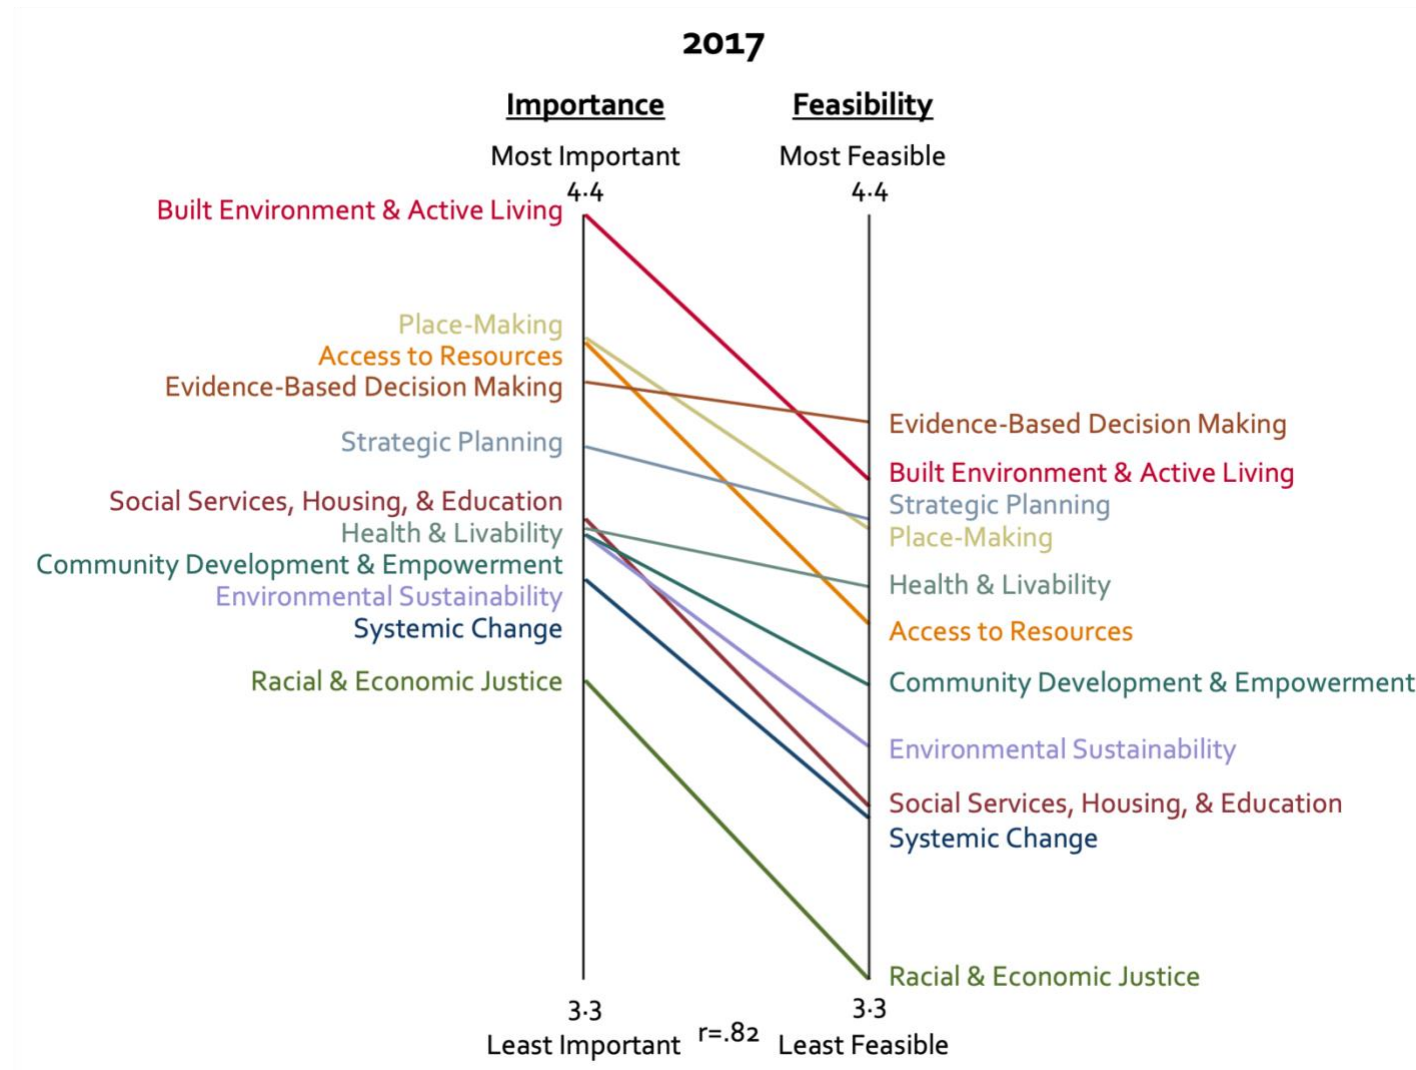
2017

Importance

Feasibility

Most Important
4.4

Most Feasible
4.4

Built Environment & Active Living

Place-Making
Access to Resources
Evidence-Based Decision Making

Strategic Planning

Social Services, Housing, & Education
Health & Livability
Community Development & Empowerment
Environmental Sustainability
Systemic Change

Racial & Economic Justice

Evidence-Based Decision Making
Built Environment & Active Living
Strategic Planning
Place-Making
Health & Livability
Access to Resources
Community Development & Empowerment
Environmental Sustainability
Social Services, Housing, & Education
Systemic Change

Racial & Economic Justice

3.3
Least Important

r=.82

3.3
Least Feasible